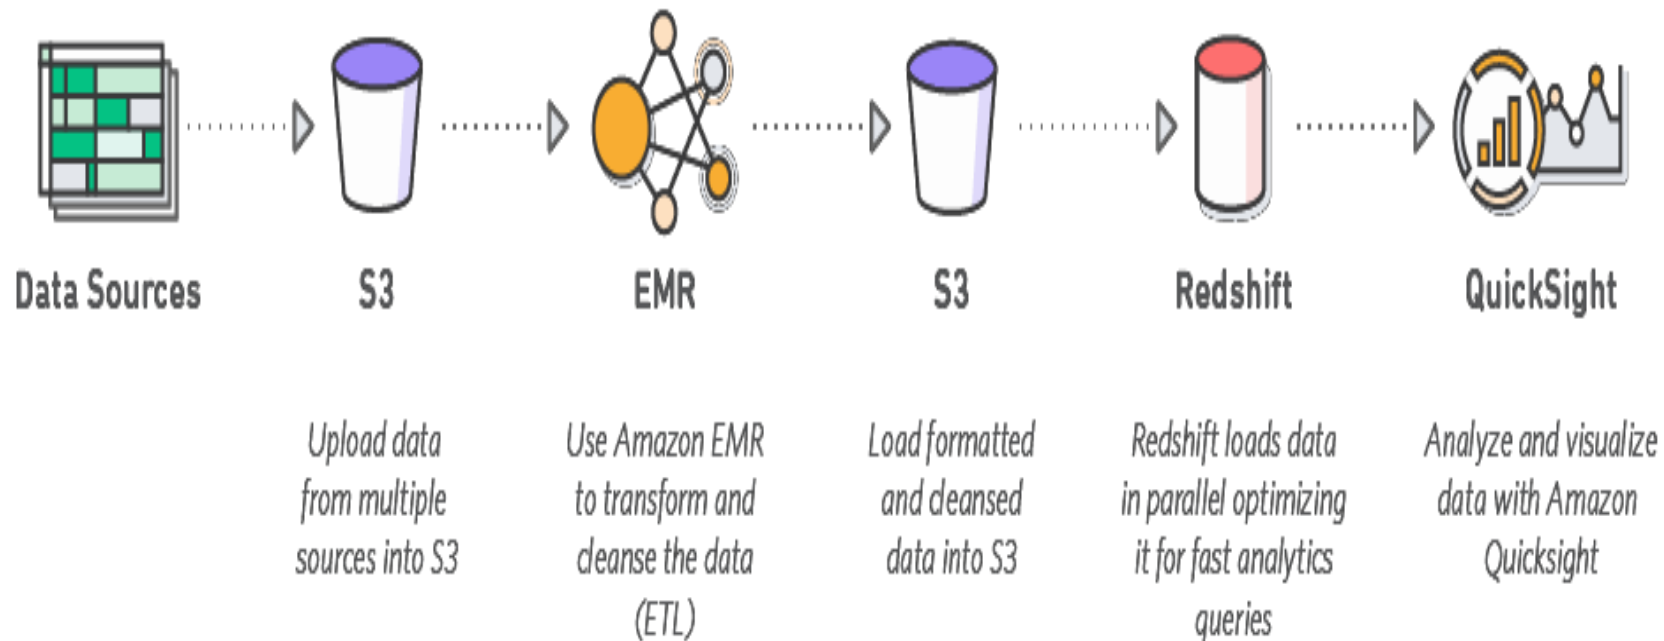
Data Sources

S3

Upload data from multiple sources into S3

EMR

Use Amazon EMR to transform and cleanse the data (ETL)

S3

Load formatted and cleansed data into S3

Redshift

Redshift loads data in parallel optimizing it for fast analytics queries

QuickSight

Analyze and visualize data with Amazon Quicksight